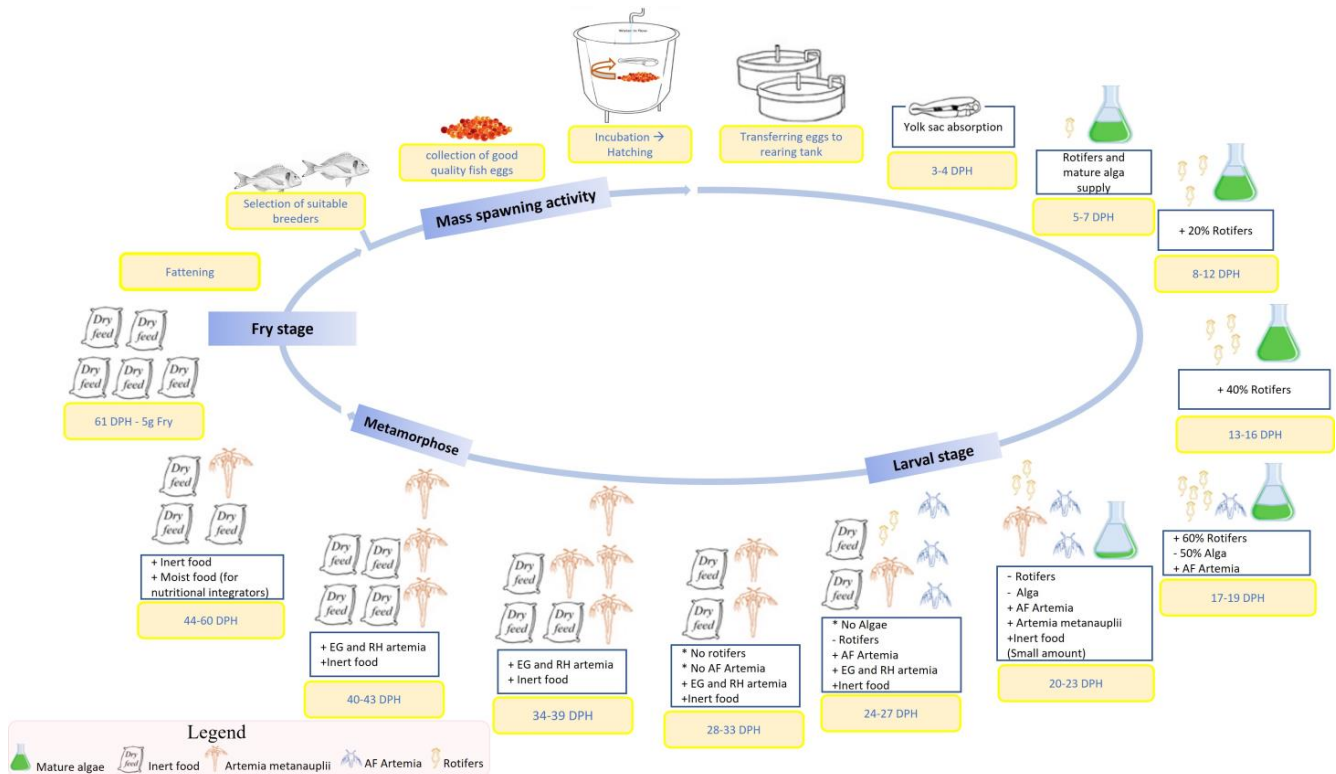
Water in flow

collection of good quality fish eggs

Incubation → Hatching

Transferring eggs to rearing tank

Yolk sac absorption

3-4 DPH

Rotifers and mature alga supply

5-7 DPH

+ 20% Rotifers

8-12 DPH

Selection of suitable breeders

Mass spawning activity

Fattening

Fry stage

Dry feed Dry feed Dry feed Dry feed Dry feed

61 DPH - 5g Fry

+ 40% Rotifers

13-16 DPH

Metamorphose

Larval stage

Dry feed Dry feed Dry feed

+ Inert food
+ Moist food (for nutritional integrators)

44-60 DPH

Dry feed Dry feed Dry feed Dry feed

+ EG and RH artemia
+Inert food

40-43 DPH

Dry feed Dry feed Dry feed

+ EG and RH artemia
+ Inert food

34-39 DPH

Dry feed Dry feed

* No rotifers
* No AF Artemia
+ EG and RH artemia
+Inert food

28-33 DPH

Dry feed Dry feed

* No Algae
- Rotifers
+ AF Artemia
+ EG and RH artemia
+Inert food

24-27 DPH

- Rotifers
- Alga
+ AF Artemia
+ Artemia metanauplii
+Inert food
(Small amount)

20-23 DPH

+ 60% Rotifers
- 50% Alga
+ AF Artemia

17-19 DPH

Legend

Mature algae Dry feed Inert food Artemia metanauplii AF Artemia Rotifers